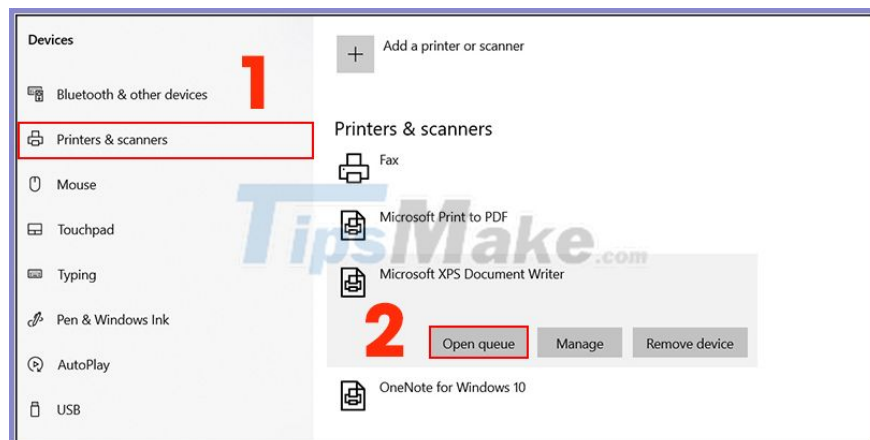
Devices

Bluetooth & other devices

Printers & scanners

Mouse

Touchpad

Typing

Pen & Windows Ink

AutoPlay

USB

1

Add a printer or scanner

Printers & scanners

Fax

Microsoft Print to PDF

TipsMake.com

Microsoft XPS Document Writer

2

Open queue

Manage

Remove device

OneNote for Windows 10